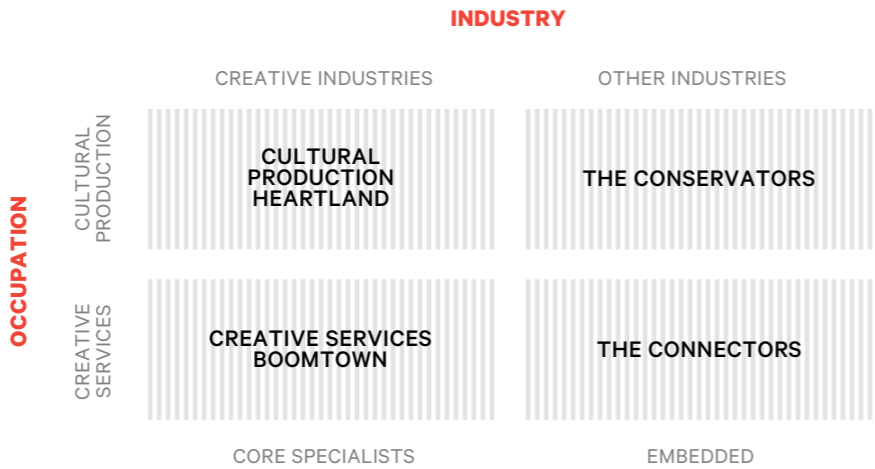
INDUSTRY

OCCUPATION

| | CREATIVE INDUSTRIES | OTHER INDUSTRIES |
|---|---|---|
| CULTURAL PRODUCTION | CULTURAL PRODUCTION HEARTLAND | THE CONSERVATORS |
| CREATIVE SERVICES | CREATIVE SERVICES BOOMTOWN | THE CONNECTORS |
| | CORE SPECIALISTS | EMBEDDED |